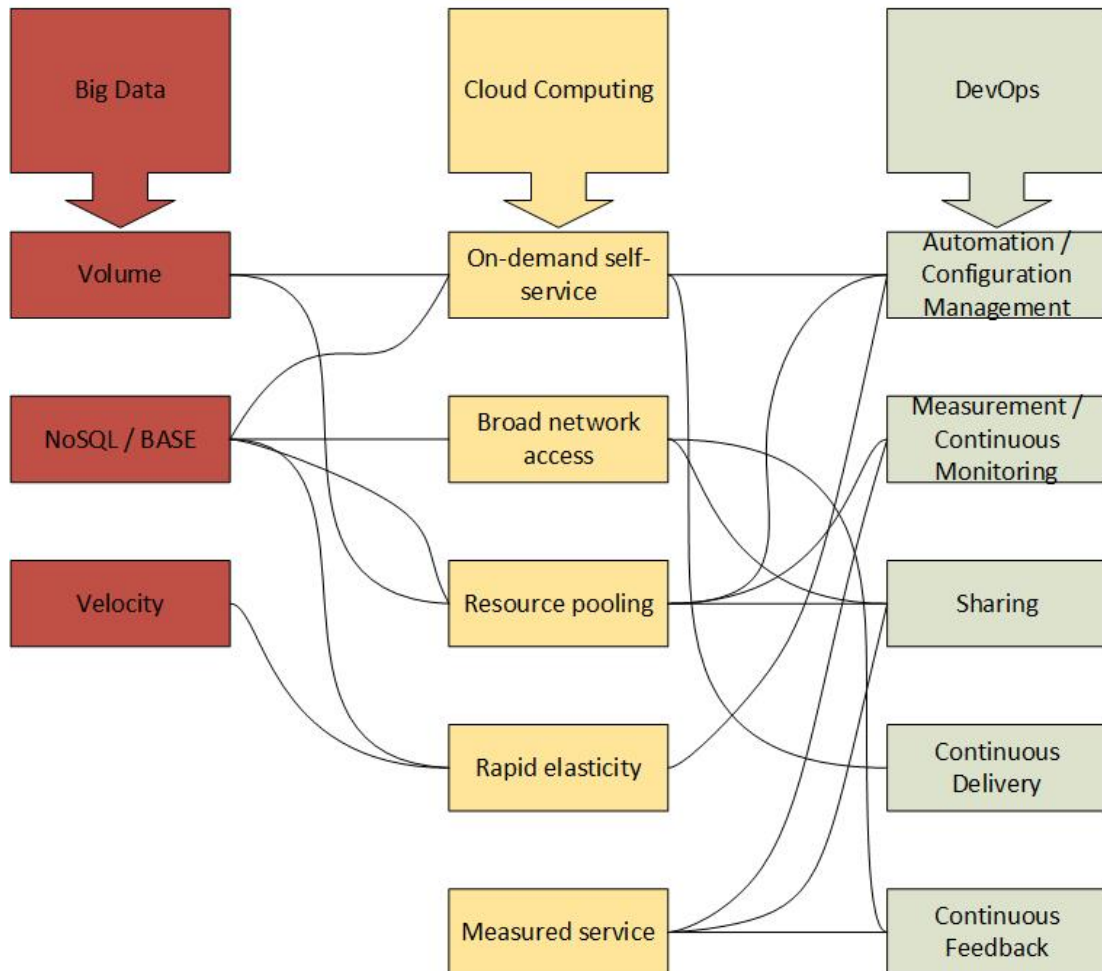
Big Data

Cloud Computing

DevOps

Volume

On-demand self-service

Automation / Configuration Management

NoSQL / BASE

Broad network access

Measurement / Continuous Monitoring

Velocity

Resource pooling

Sharing

Rapid elasticity

Continuous Delivery

Measured service

Continuous Feedback